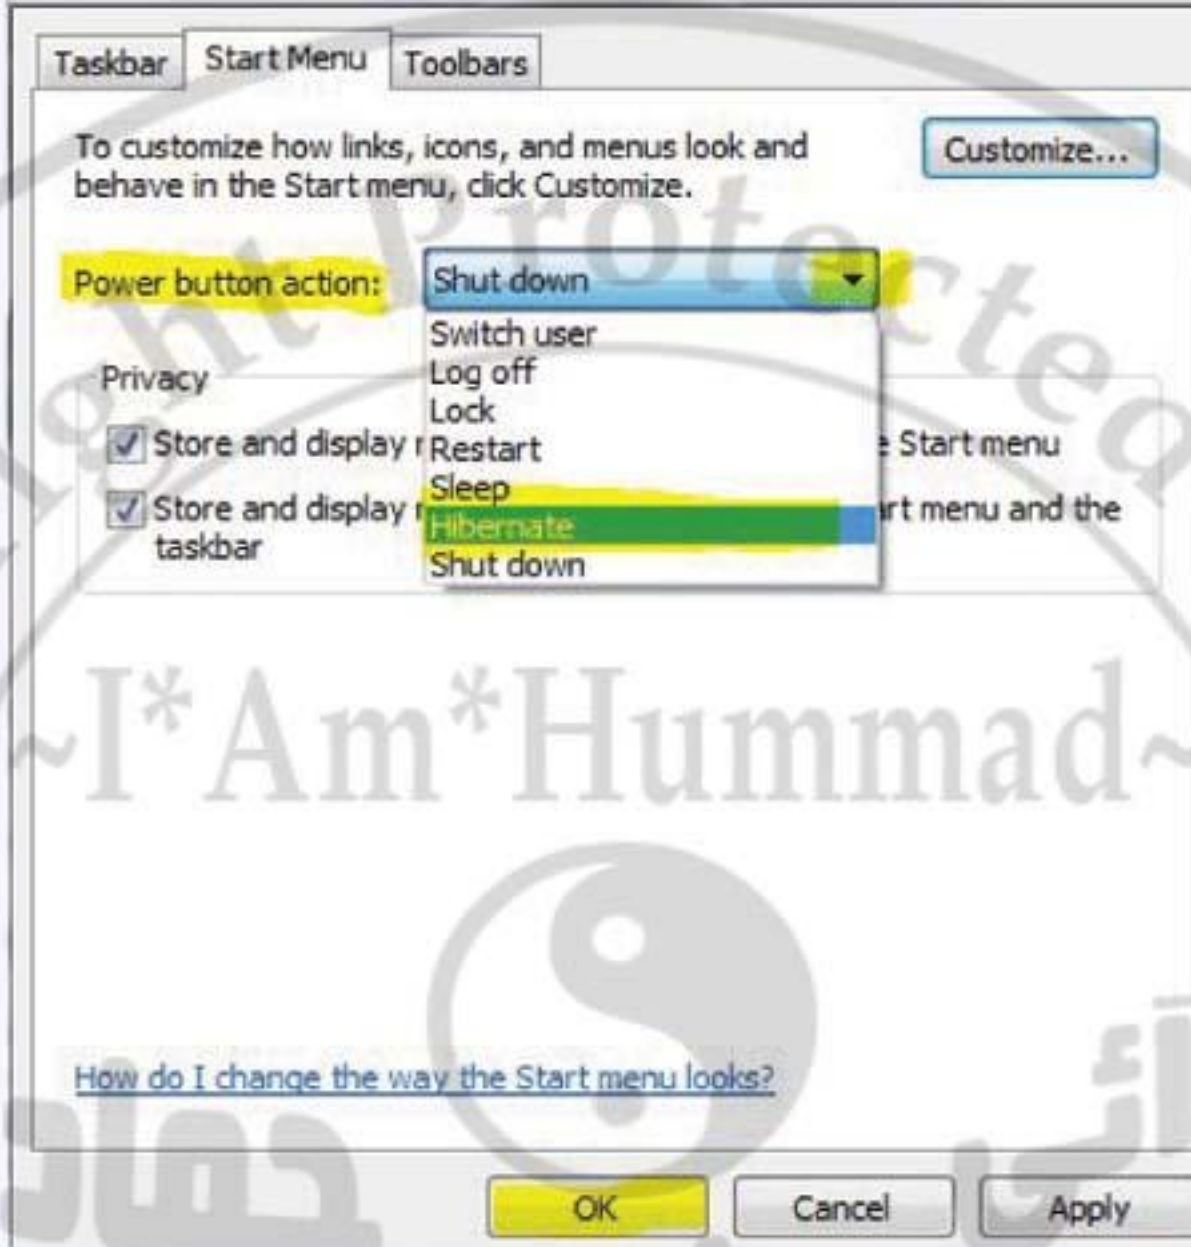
Taskbar Start Menu Toolbars

To customize how links, icons, and menus look and behave in the Start menu, click Customize.

Customize...

Power button action: Shut down

Switch user
Log off
Lock
Restart
Sleep
Hibernate
Shut down

Privacy

Store and display r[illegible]e Start menu

Store and display r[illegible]rt menu and the taskbar

ight Protected

~I*Am*Hummad~

How do I change the way the Start menu looks?

OK Cancel Apply